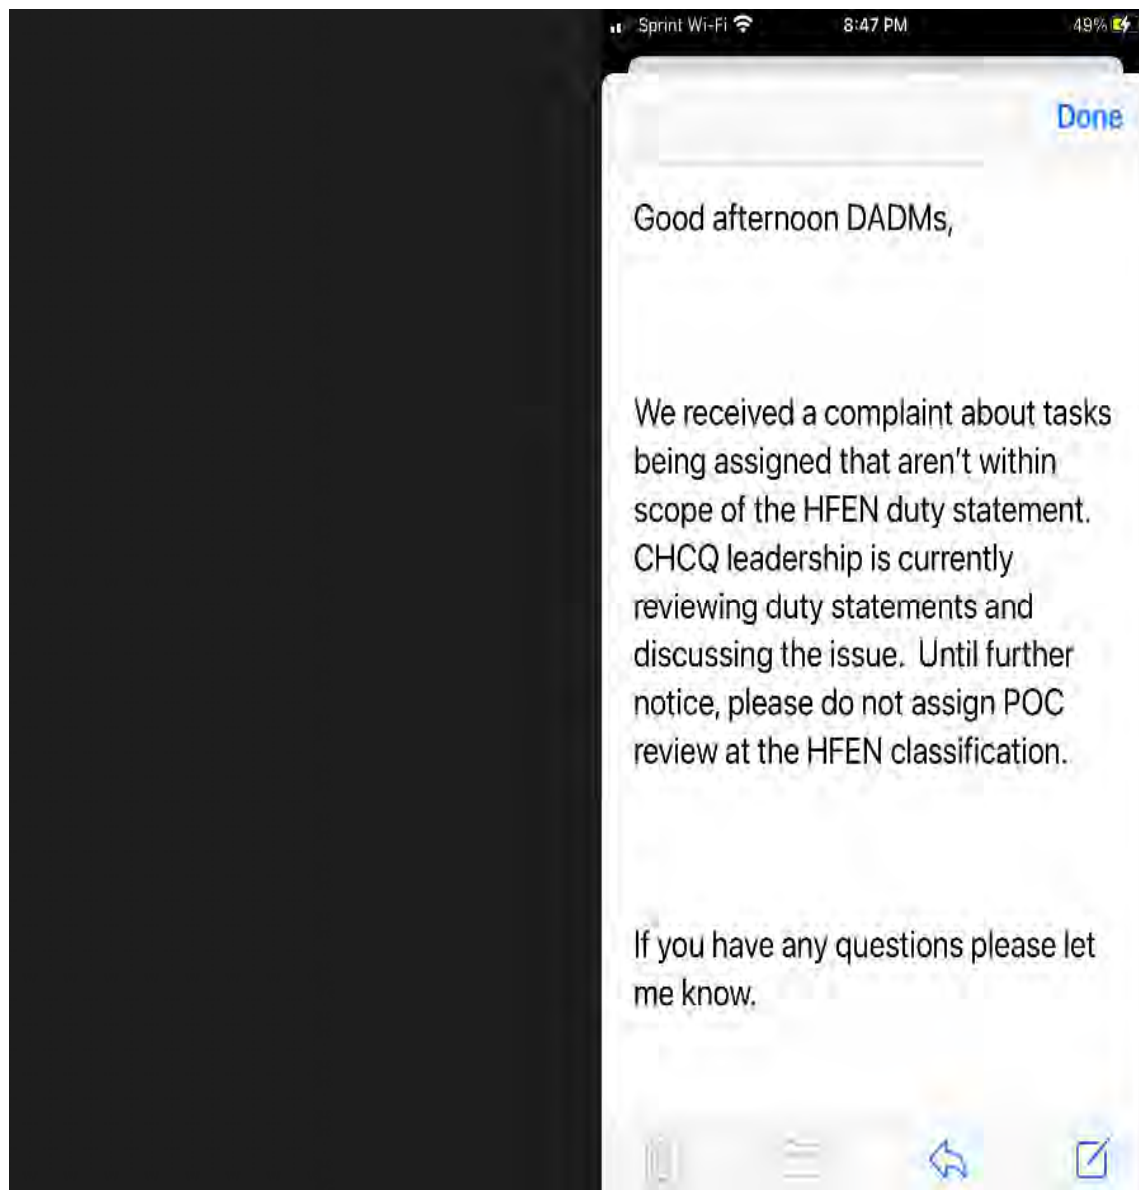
Sprint Wi-Fi 8:47 PM 49%

Done

Good afternoon DADMs,

We received a complaint about tasks being assigned that aren't within scope of the HFEN duty statement. CHCQ leadership is currently reviewing duty statements and discussing the issue. Until further notice, please do not assign POC review at the HFEN classification.

If you have any questions please let me know.